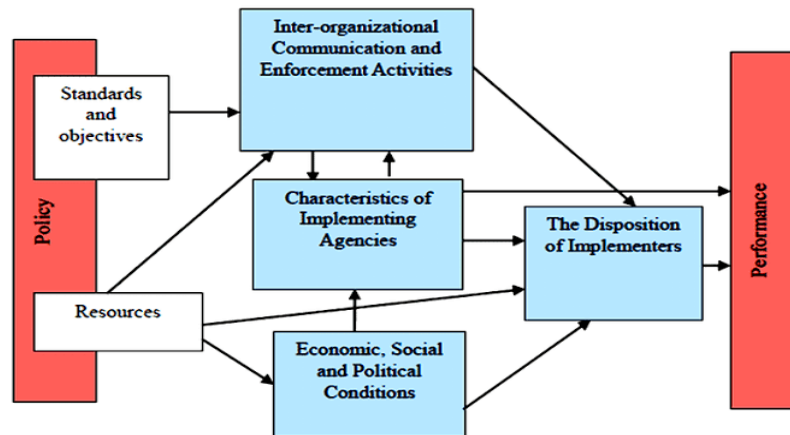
Policy

Standards and objectives

Resources

Inter-organizational Communication and Enforcement Activities

Characteristics of Implementing Agencies

Economic, Social and Political Conditions

The Disposition of Implementers

Performance